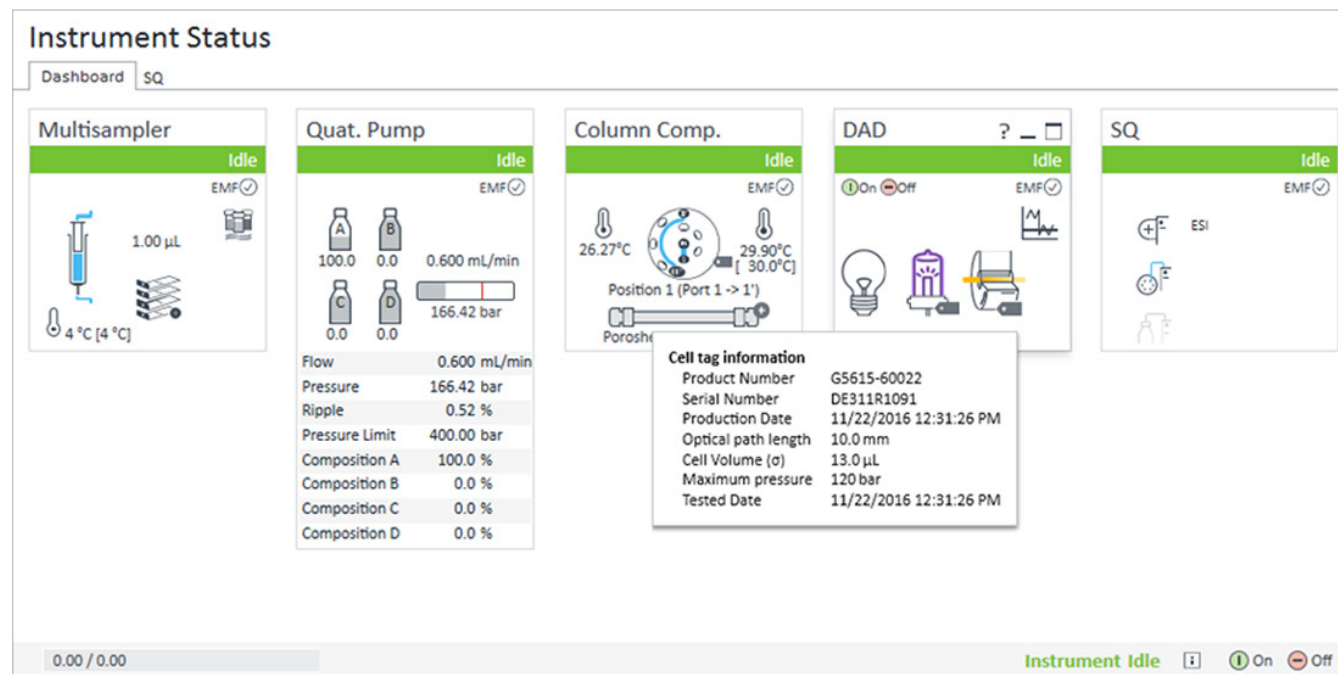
Instrument Status

Dashboard SQ

Multisampler
Idle
EMF
1.00 µL
4 °C [4 °C]

Quat. Pump
Idle
EMF
A B
100.0 0.0
0.600 mL/min
C D
0.0 0.0
166.42 bar

| | |
|---|---|
| Flow | 0.600 mL/min |
| Pressure | 166.42 bar |
| Ripple | 0.52 % |
| Pressure Limit | 400.00 bar |
| Composition A | 100.0 % |
| Composition B | 0.0 % |
| Composition C | 0.0 % |
| Composition D | 0.0 % |

Column Comp.
Idle
EMF
26.27°C
29.90°C
[ 30.0°C]
Position 1 (Port 1 -> 1')
Porosh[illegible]

DAD ? _ □
Idle
On Off
EMF

Cell tag information
| | |
|---|---|
| Product Number | G5615-60022 |
| Serial Number | DE311R1091 |
| Production Date | 11/22/2016 12:31:26 PM |
| Optical path length | 10.0 mm |
| Cell Volume (σ) | 13.0 µL |
| Maximum pressure | 120 bar |
| Tested Date | 11/22/2016 12:31:26 PM |

SQ
Idle
EMF
ESI

0.00 / 0.00
Instrument Idle
On Off